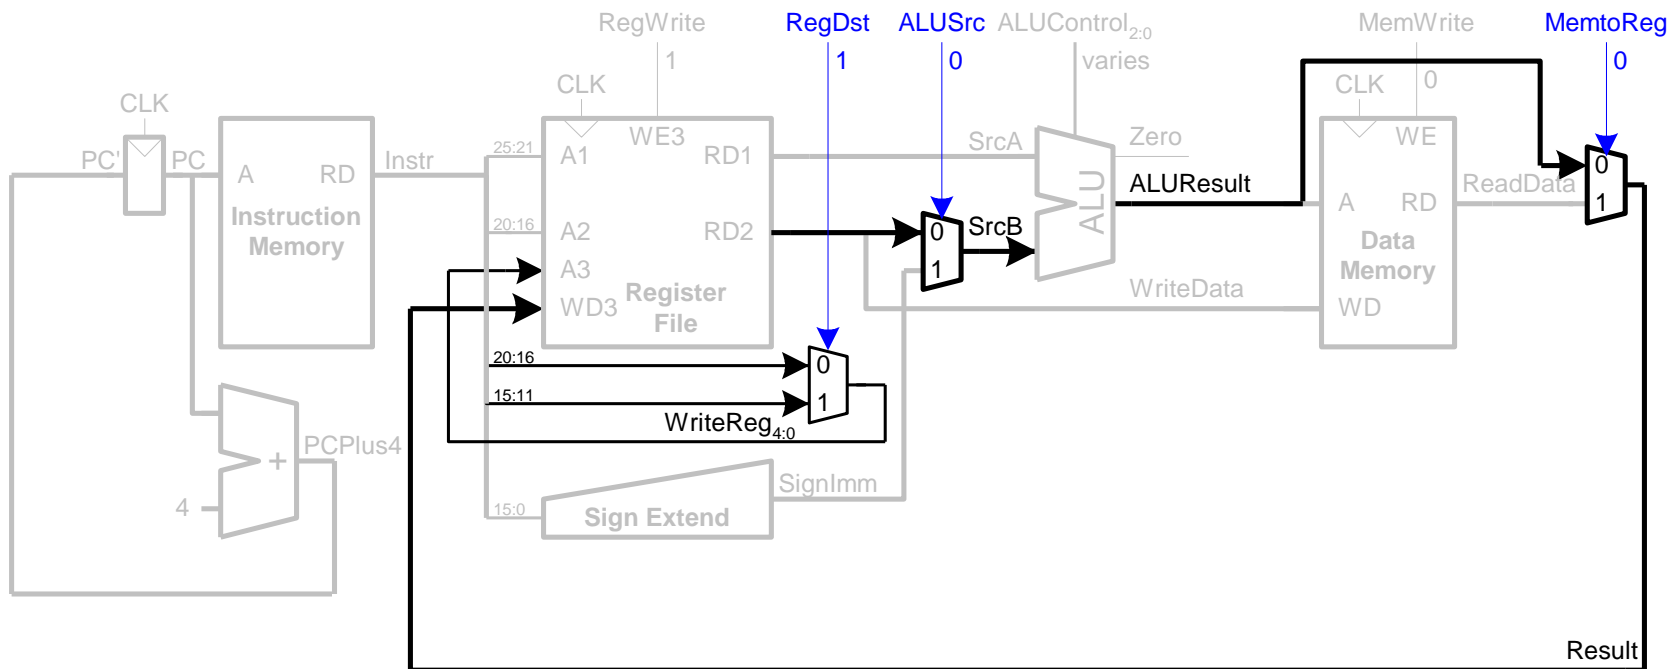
RegWrite
RegDst
ALUSrc
ALUControl$_{2:0}$
MemWrite
MemtoReg
1
1
0
varies
0
0
CLK
CLK
CLK
PC'
PC
A
RD
Instr
Instruction Memory
25:21
A1
WE3
RD1
SrcA
Zero
20:16
A2
RD2
0
1
SrcB
ALU
ALUResult
A3
WD3
Register File
WriteData
WE
A
RD
ReadData
Data Memory
WD
0
1
20:16
15:11
0
1
WriteReg$_{4:0}$
PCPlus4
+
4
15:0
Sign Extend
SignImm
Result